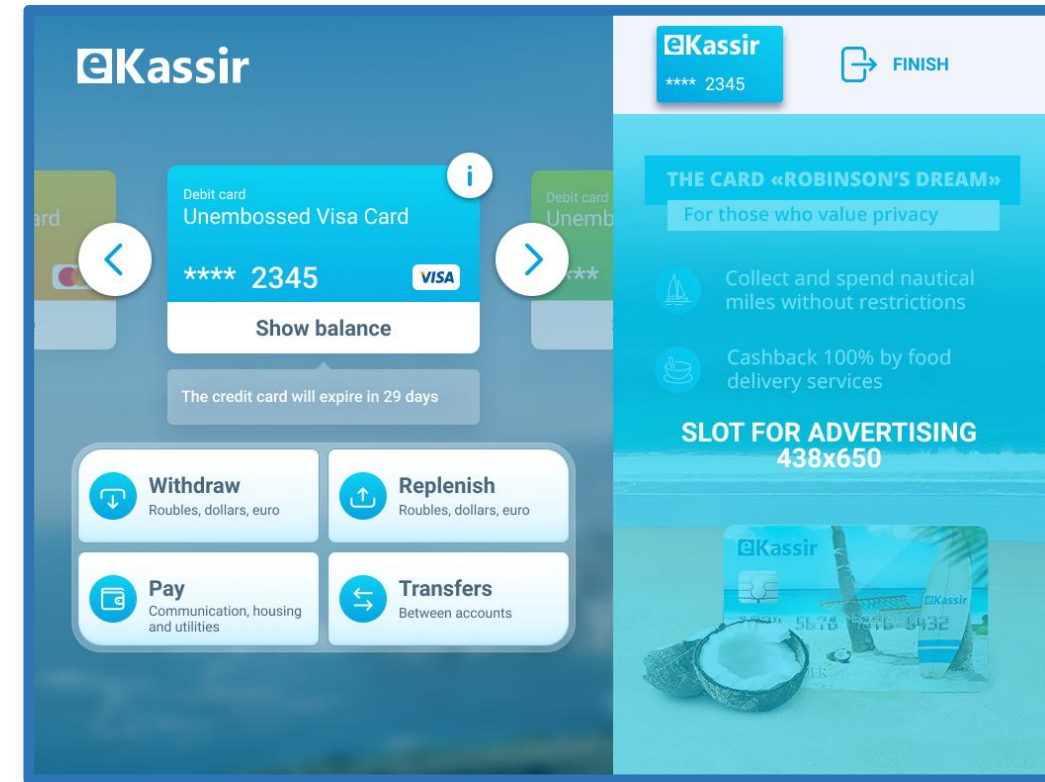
eKassir

ard

Debit card
Unembossed Visa Card

i

**** 2345 VISA

Show balance

Debit card
Unemb

***

The credit card will expire in 29 days

Withdraw
Roubles, dollars, euro

Replenish
Roubles, dollars, euro

Pay
Communication, housing and utilities

Transfers
Between accounts

eKassir
**** 2345

FINISH

THE CARD «ROBINSON'S DREAM»
For those who value privacy

Collect and spend nautical miles without restrictions

Cashback 100% by food delivery services

SLOT FOR ADVERTISING
438x650

eKassir
eKassir
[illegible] 5678 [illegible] 5432
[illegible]ER